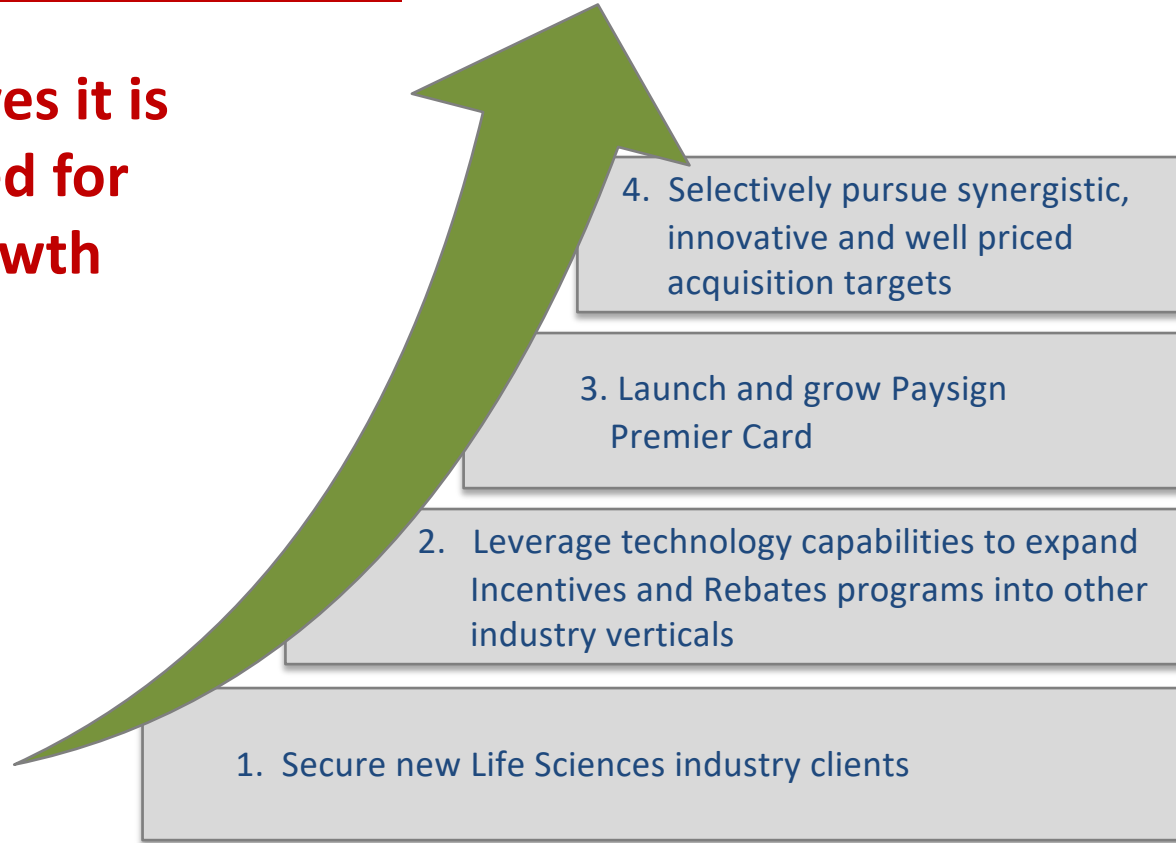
ves it is
d for
wth

4. Selectively pursue synergistic, innovative and well priced acquisition targets

3. Launch and grow Paysign Premier Card

2. Leverage technology capabilities to expand Incentives and Rebates programs into other industry verticals

1. Secure new Life Sciences industry clients